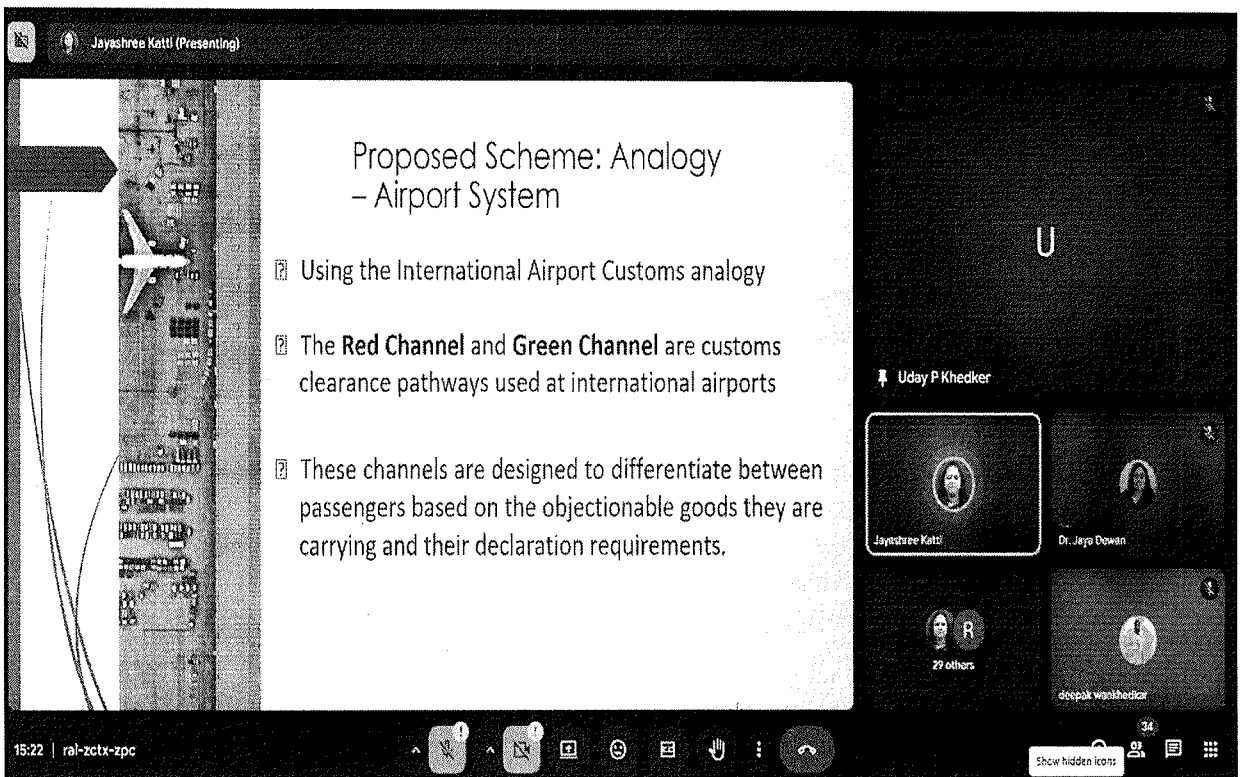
Jayashree Katti (Presenting)

Proposed Scheme: Analogy – Airport System

▯ Using the International Airport Customs analogy

▯ The **Red Channel** and **Green Channel** are customs clearance pathways used at international airports

▯ These channels are designed to differentiate between passengers based on the objectionable goods they are carrying and their declaration requirements.

U

Uday P Khedker

Jayashree Katti

Dr. Jaya Dewan

R

29 others

deepak wankhedkar

15:22 | ral-zctx-zpc

34

Show hidden icons